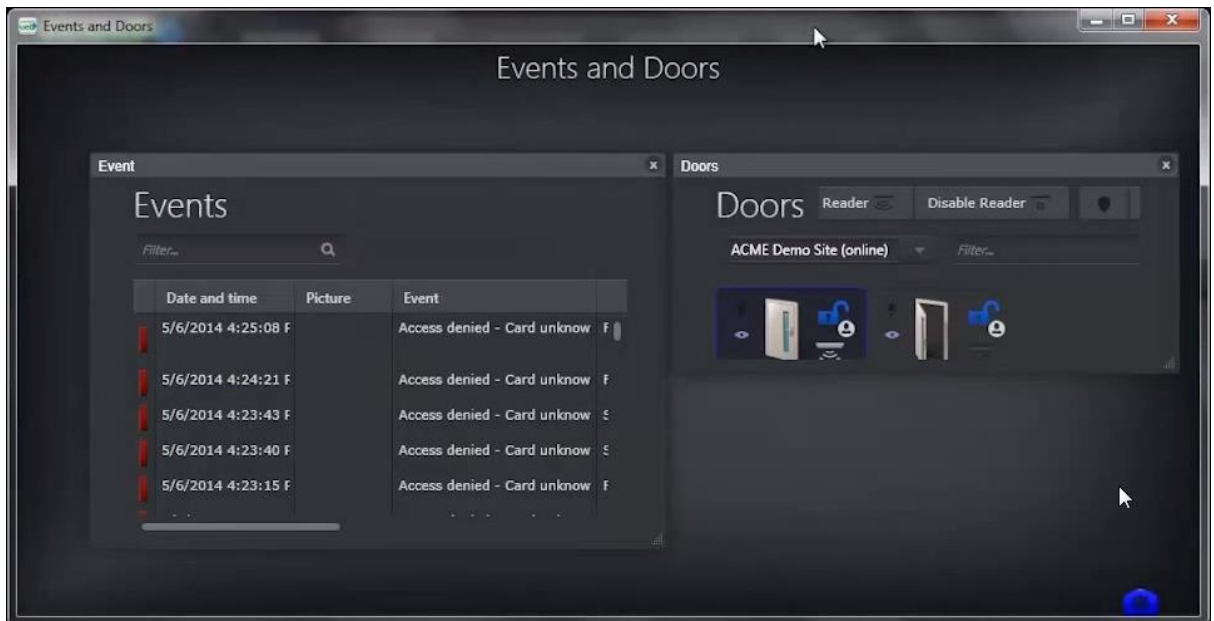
Events and Doors

Events and Doors

Event

Events

Filter...

| Date and time | Picture | Event | |
|---|---|---|---|
| 5/6/2014 4:25:08 F | | Access denied - Card unknow | F |
| 5/6/2014 4:24:21 F | | Access denied - Card unknow | F |
| 5/6/2014 4:23:43 F | | Access denied - Card unknow | S |
| 5/6/2014 4:23:40 F | | Access denied - Card unknow | S |
| 5/6/2014 4:23:15 F | | Access denied - Card unknow | F |

Doors

Doors Reader Disable Reader

ACME Demo Site (online)

Filter...